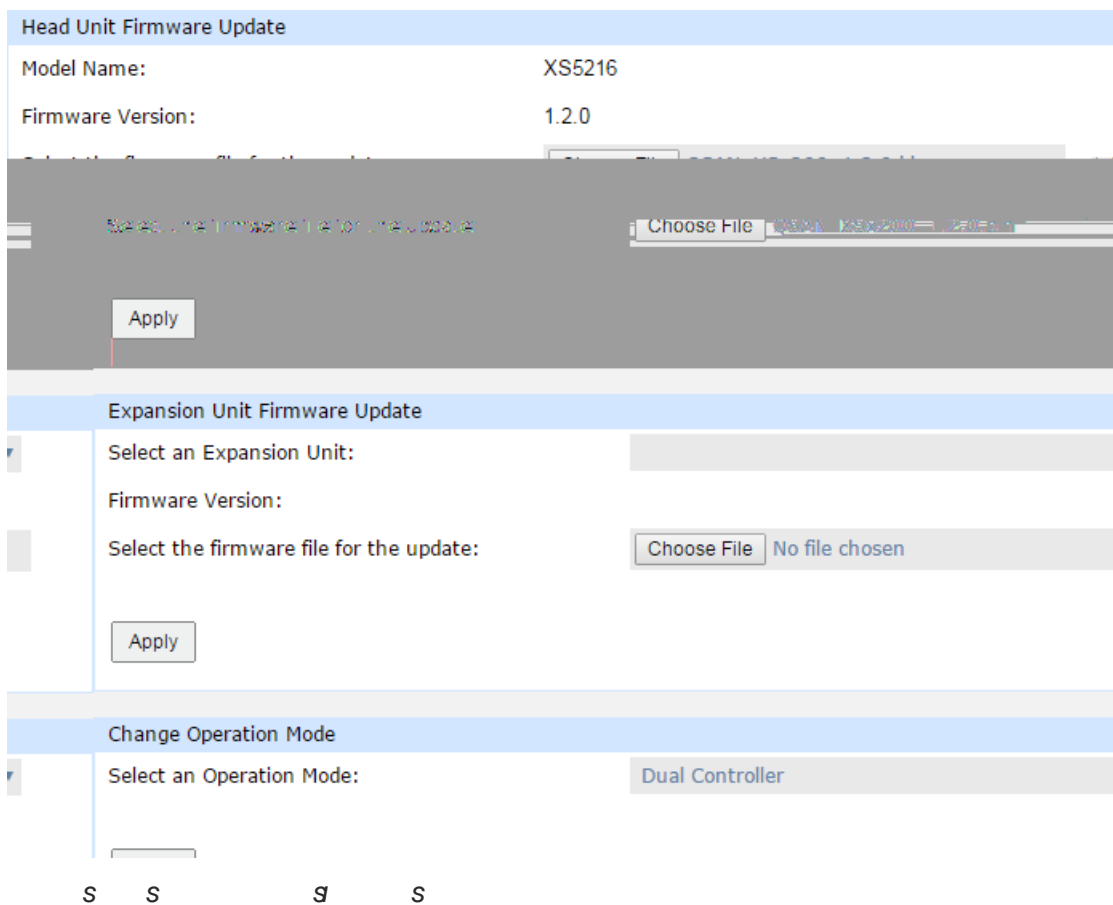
Head Unit Firmware Update

Model Name: XS5216

Firmware Version: 1.2.0

Select the firmware file for the update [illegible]

Select the firmware file for the update Choose File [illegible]

Apply

Expansion Unit Firmware Update

Select an Expansion Unit:

Firmware Version:

Select the firmware file for the update: Choose File No file chosen

Apply

Change Operation Mode

Select an Operation Mode: Dual Controller

S S SI S